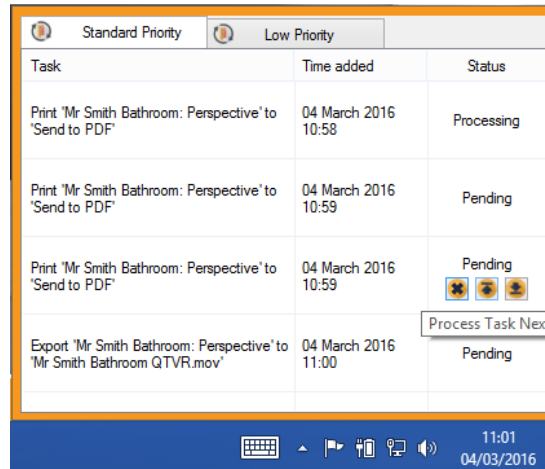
Standard Priority | Low Priority

| Task | Time added | Status |
|---|---|---|
| Print 'Mr Smith Bathroom: Perspective' to 'Send to PDF' | 04 March 2016 10:58 | Processing |
| Print 'Mr Smith Bathroom: Perspective' to 'Send to PDF' | 04 March 2016 10:59 | Pending |
| Print 'Mr Smith Bathroom: Perspective' to 'Send to PDF' | 04 March 2016 10:59 | Pending |
| Export 'Mr Smith Bathroom: Perspective' to 'Mr Smith Bathroom QTVR.mov' | 04 March 2016 11:00 | Pending |

Process Task Nex

11:01
04/03/2016